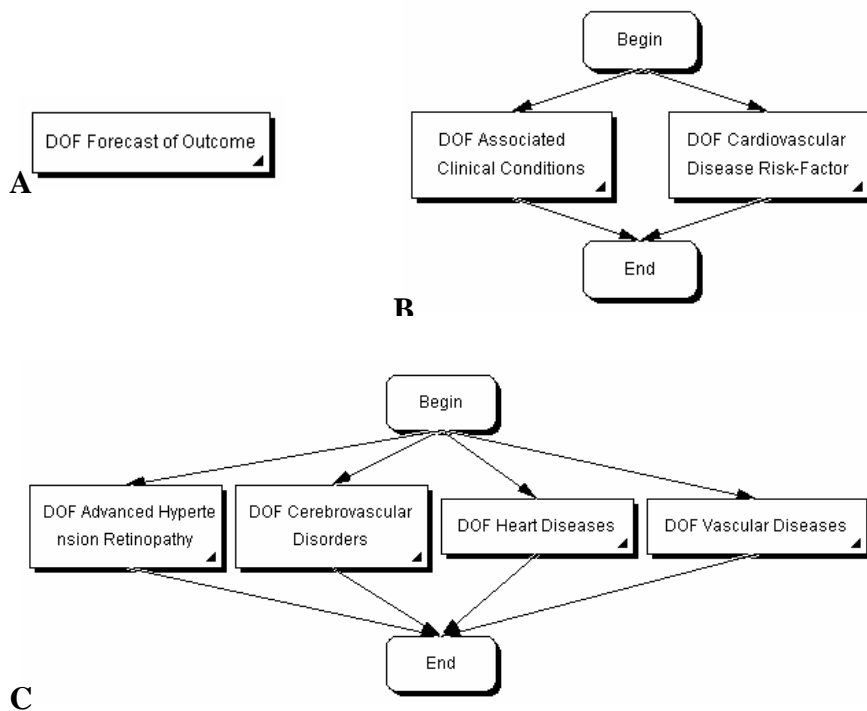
DOF Forecast of Outcome

A

Begin

DOF Associated Clinical Conditions

DOF Cardiovascular Disease Risk-Factor

End

B

Begin

DOF Advanced Hyperte nsion Retinopathy

DOF Cerebrovascular Disorders

DOF Heart Diseases

DOF Vascular Diseases

End

C